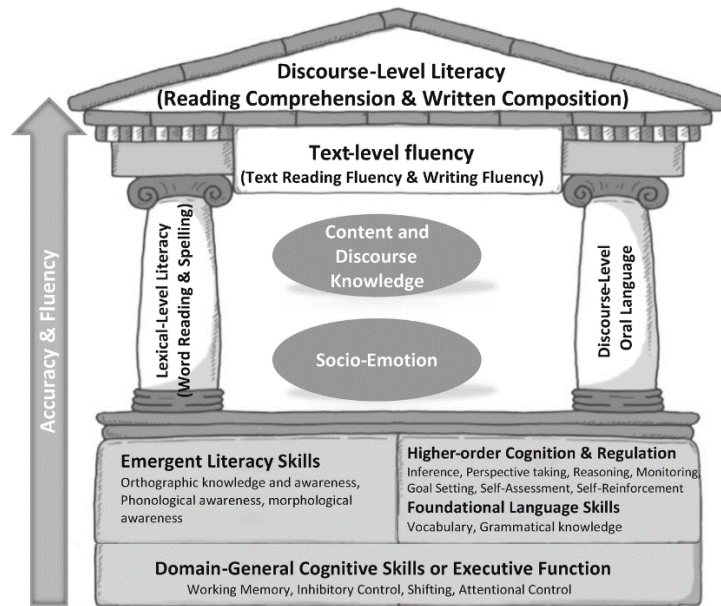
Discourse-Level Literacy
(Reading Comprehension & Written Composition)

Text-level fluency
(Text Reading Fluency & Writing Fluency)

Accuracy & Fluency

Lexical-Level Literacy
(Word Reading & Spelling)

Content and Discourse Knowledge

Socio-Emotion

Discourse-Level Oral Language

Emergent Literacy Skills
Orthographic knowledge and awareness, Phonological awareness, morphological awareness

Higher-order Cognition & Regulation
Inference, Perspective taking, Reasoning, Monitoring, Goal Setting, Self-Assessment, Self-Reinforcement

Foundational Language Skills
Vocabulary, Grammatical knowledge

Domain-General Cognitive Skills or Executive Function
Working Memory, Inhibitory Control, Shifting, Attentional Control